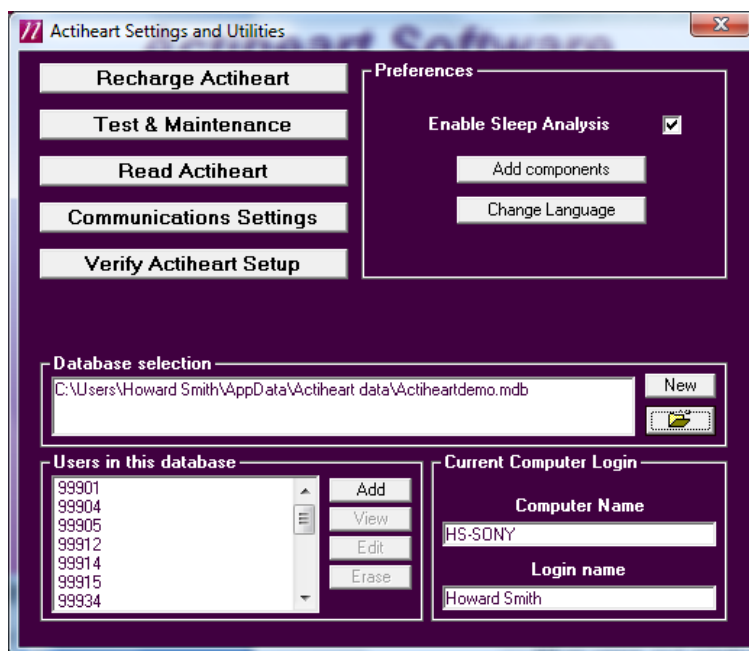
Actiheart Settings and Utilities

Recharge Actiheart

Test & Maintenance

Read Actiheart

Communications Settings

Verify Actiheart Setup

Preferences

Enable Sleep Analysis

Add components

Change Language

Database selection

C:\Users\Howard Smith\AppData\Actiheart data\Actiheartdemo.mdb

New

Users in this database

99901
99904
99905
99912
99914
99915
99934

Add

View

Edit

Erase

Current Computer Login

Computer Name

HS-SONY

Login name

Howard Smith